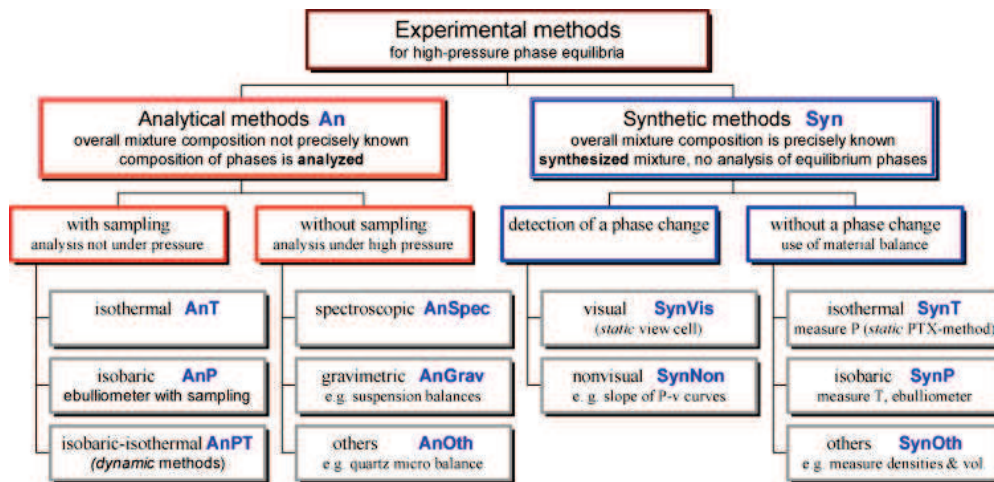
Experimental methods
for high-pressure phase equilibria

Analytical methods An
overall mixture composition not precisely known
composition of phases is **analyzed**

Synthetic methods Syn
overall mixture composition is precisely known
**synthesized** mixture, no analysis of equilibrium phases

with sampling
analysis not under pressure

without sampling
analysis under high pressure

detection of a phase change

without a phase change
use of material balance

isothermal AnT

isobaric AnP
ebulliometer with sampling

isobaric-isothermal AnPT
(*dynamic* methods)

spectroscopic AnSpec

gravimetric AnGrav
e.g. suspension balances

others AnOth
e.g. quartz micro balance

visual SynVis
(*static* view cell)

nonvisual SynNon
e. g. slope of P-v curves

isothermal SynT
measure P (*static* PTX-method)

isobaric SynP
measure T, ebulliometer

others SynOth
e.g. measure densities & vol.